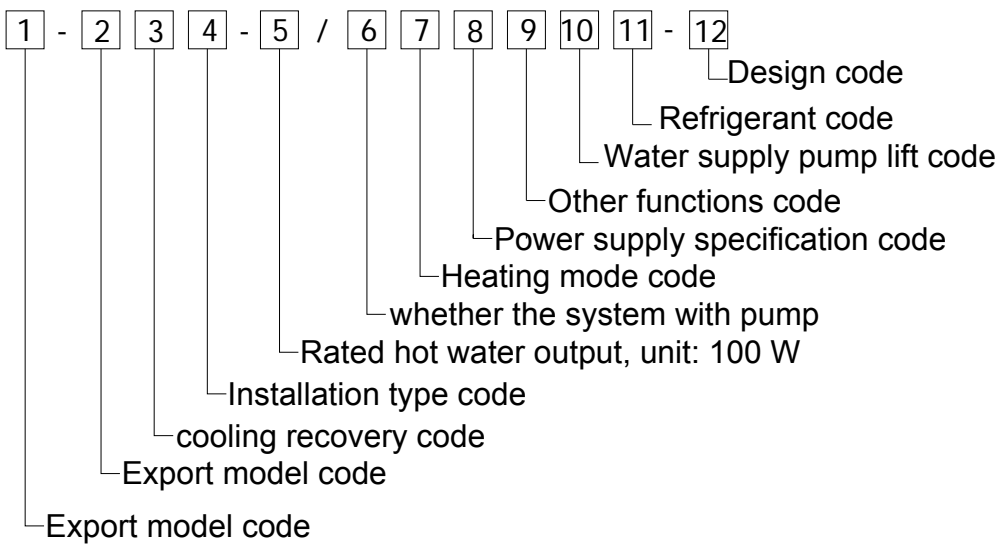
1 - 2 3 4 - 5 / 6 7 8 9 10 11 - 12

Design code

Refrigerant code

Water supply pump lift code

Other functions code

Power supply specification code

Heating mode code

whether the system with pump

Rated hot water output, unit: 100 W

Installation type code

cooling recovery code

Export model code

Export model code